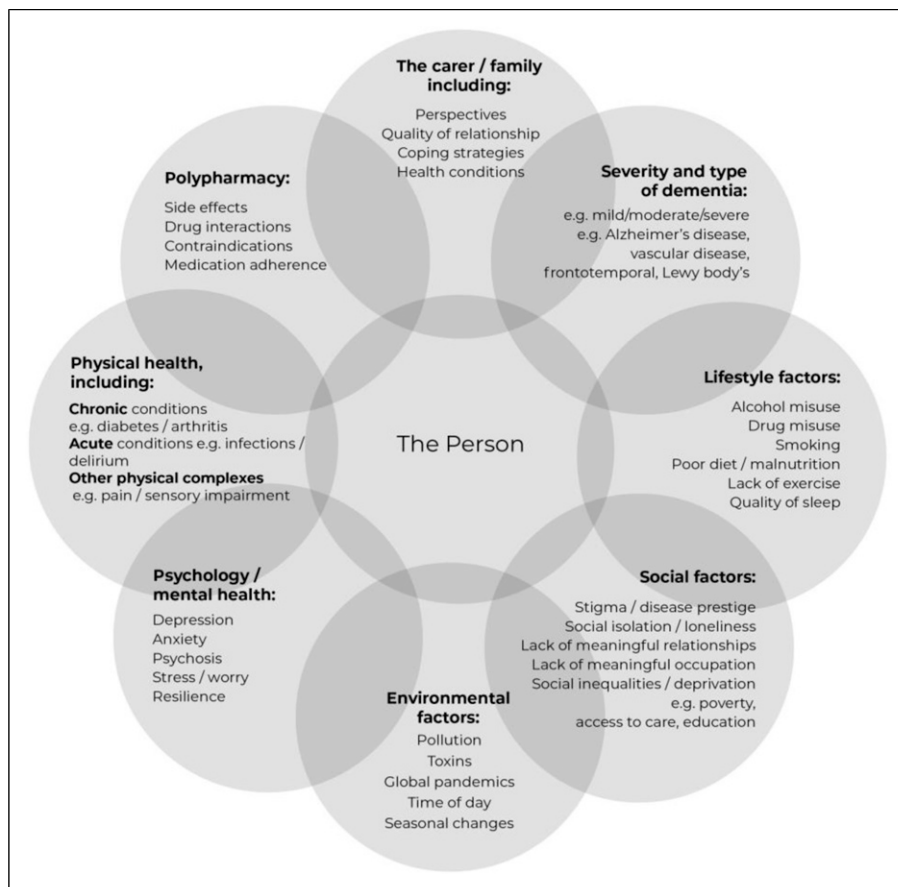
The carer / family including:
Perspectives
Quality of relationship
Coping strategies
Health conditions

Severity and type of dementia:
e.g. mild/moderate/severe
e.g. Alzheimer's disease, vascular disease, frontotemporal, Lewy body's

Lifestyle factors:
Alcohol misuse
Drug misuse
Smoking
Poor diet / malnutrition
Lack of exercise
Quality of sleep

Social factors:
Stigma / disease prestige
Social isolation / loneliness
Lack of meaningful relationships
Lack of meaningful occupation
Social inequalities / deprivation
e.g. poverty, access to care, education

Environmental factors:
Pollution
Toxins
Global pandemics
Time of day
Seasonal changes

Psychology / mental health:
Depression
Anxiety
Psychosis
Stress / worry
Resilience

Physical health, including:
Chronic conditions e.g. diabetes / arthritis
Acute conditions e.g. infections / delirium
Other physical complexes e.g. pain / sensory impairment

Polypharmacy:
Side effects
Drug interactions
Contraindications
Medication adherence

The Person